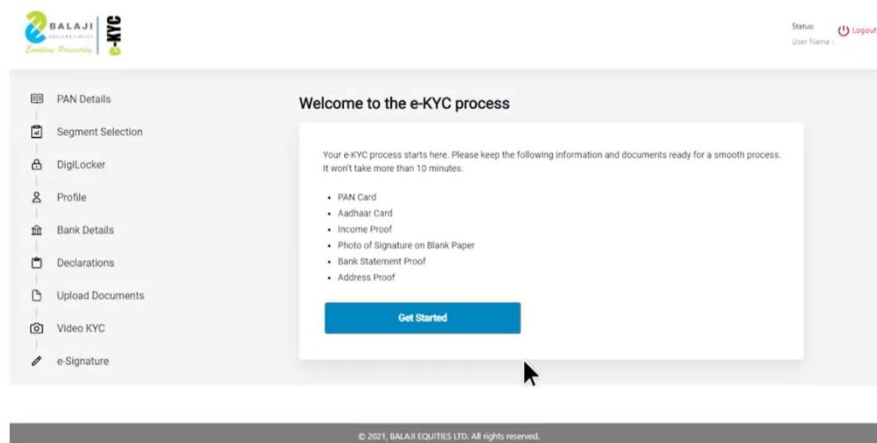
BALAJI
EQUITIES LIMITED
Enabling Prosperity
e-KYC

Status:
User Name:
Logout

PAN Details
Segment Selection
DigiLocker
Profile
Bank Details
Declarations
Upload Documents
Video KYC
e-Signature

Welcome to the e-KYC process

Your e-KYC process starts here. Please keep the following information and documents ready for a smooth process. It won't take more than 10 minutes.

- PAN Card
- Aadhaar Card
- Income Proof
- Photo of Signature on Blank Paper
- Bank Statement Proof
- Address Proof

Get Started

© 2021, BALAJI EQUITIES LTD. All rights reserved.